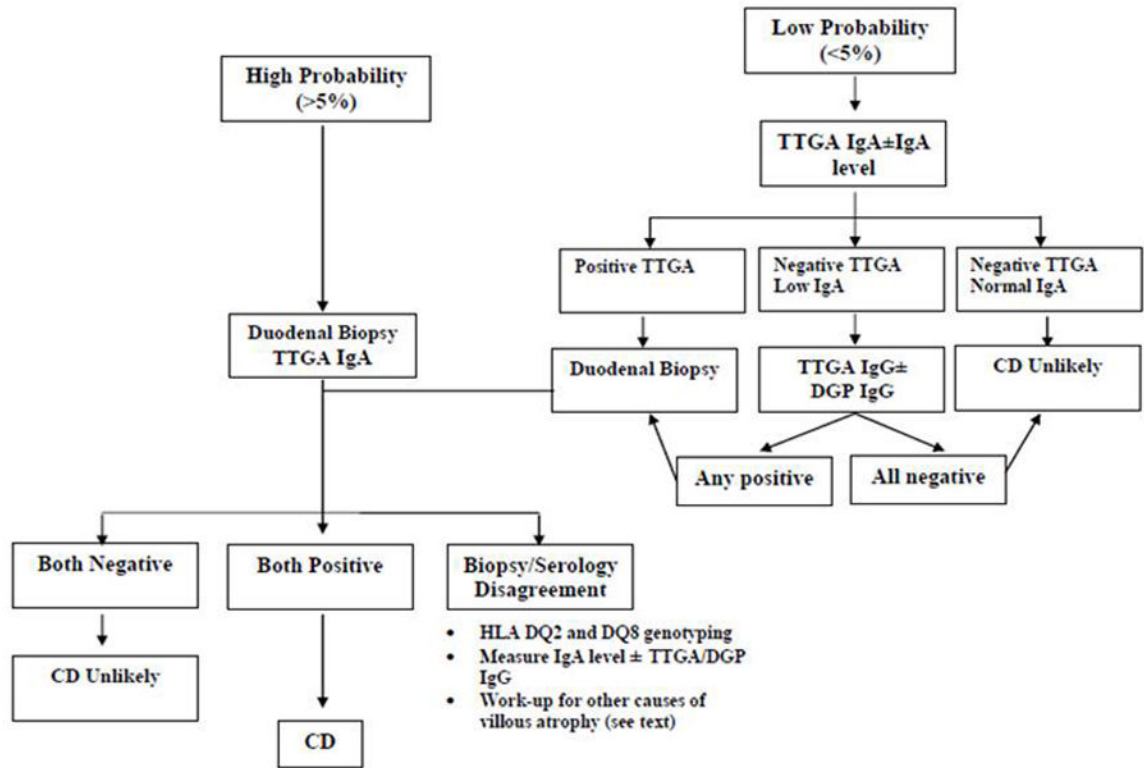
Low Probability (<5%)

High Probability (>5%)

TTGA IgA±IgA level

Positive TTGA

Negative TTGA Low IgA

Negative TTGA Normal IgA

Duodenal Biopsy TTGA IgA

Duodenal Biopsy

TTGA IgG± DGP IgG

CD Unlikely

Any positive

All negative

Both Negative

Both Positive

Biopsy/Serology Disagreement

- HLA DQ2 and DQ8 genotyping
- Measure IgA level ± TTGA/DGP IgG
- Work-up for other causes of villous atrophy (see text)

CD Unlikely

CD